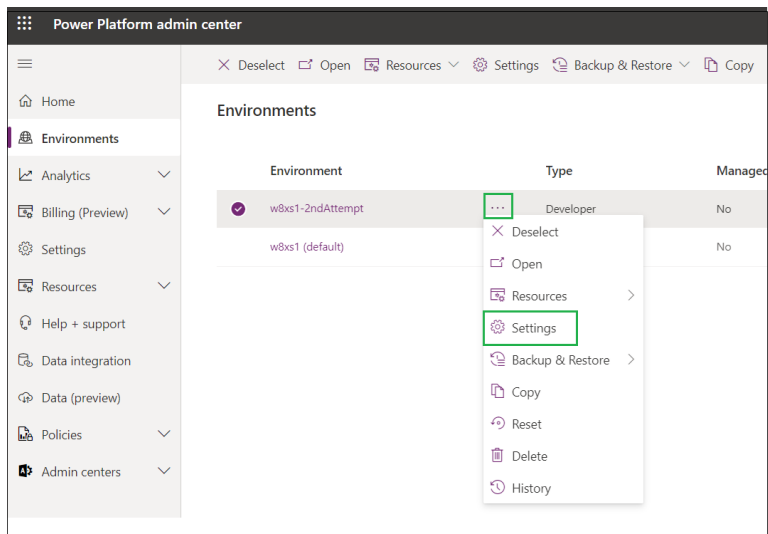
Power Platform admin center

Deselect Open Resources Settings Backup & Restore Copy

Home
Environments
Analytics
Billing (Preview)
Settings
Resources
Help + support
Data integration
Data (preview)
Policies
Admin centers

Environments

| Environment | | Type | Managed |
|---|---|---|---|
| w8xs1-2ndAttempt | ··· | Developer | No |
| w8xs1 (default) | | | No |

Deselect
Open
Resources
Settings
Backup & Restore
Copy
Reset
Delete
History